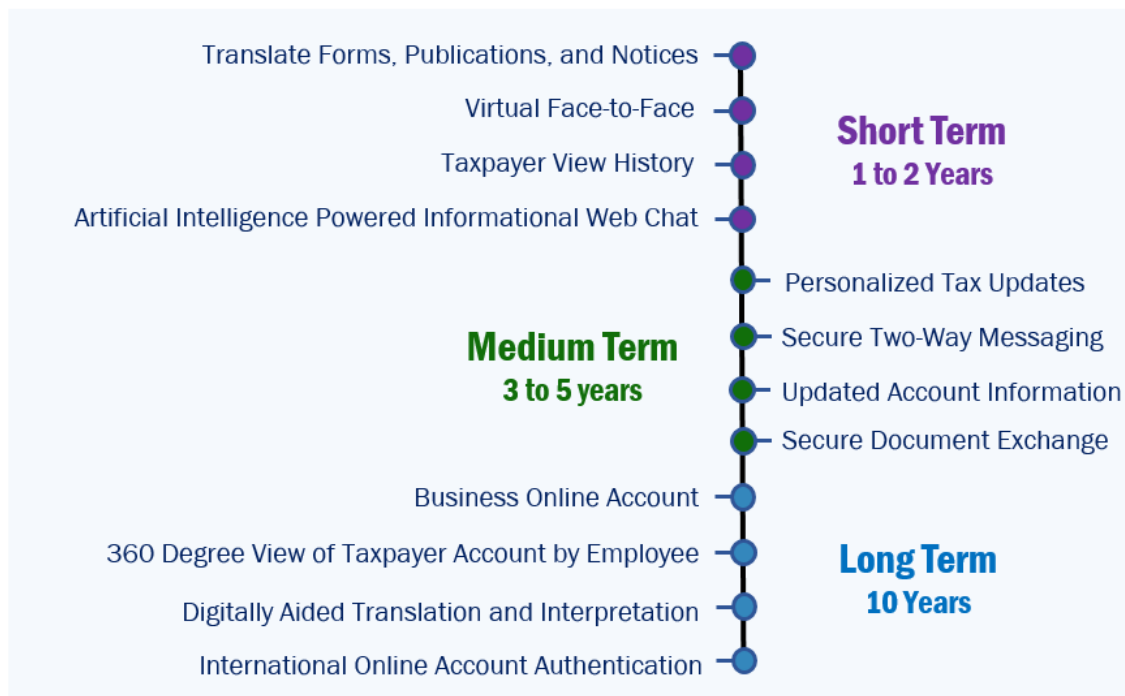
Translate Forms, Publications, and Notices

Virtual Face-to-Face

Taxpayer View History

Artificial Intelligence Powered Informational Web Chat

Short Term
1 to 2 Years

Personalized Tax Updates

Secure Two-Way Messaging

Updated Account Information

Secure Document Exchange

Medium Term
3 to 5 years

Business Online Account

360 Degree View of Taxpayer Account by Employee

Digitally Aided Translation and Interpretation

International Online Account Authentication

Long Term
10 Years